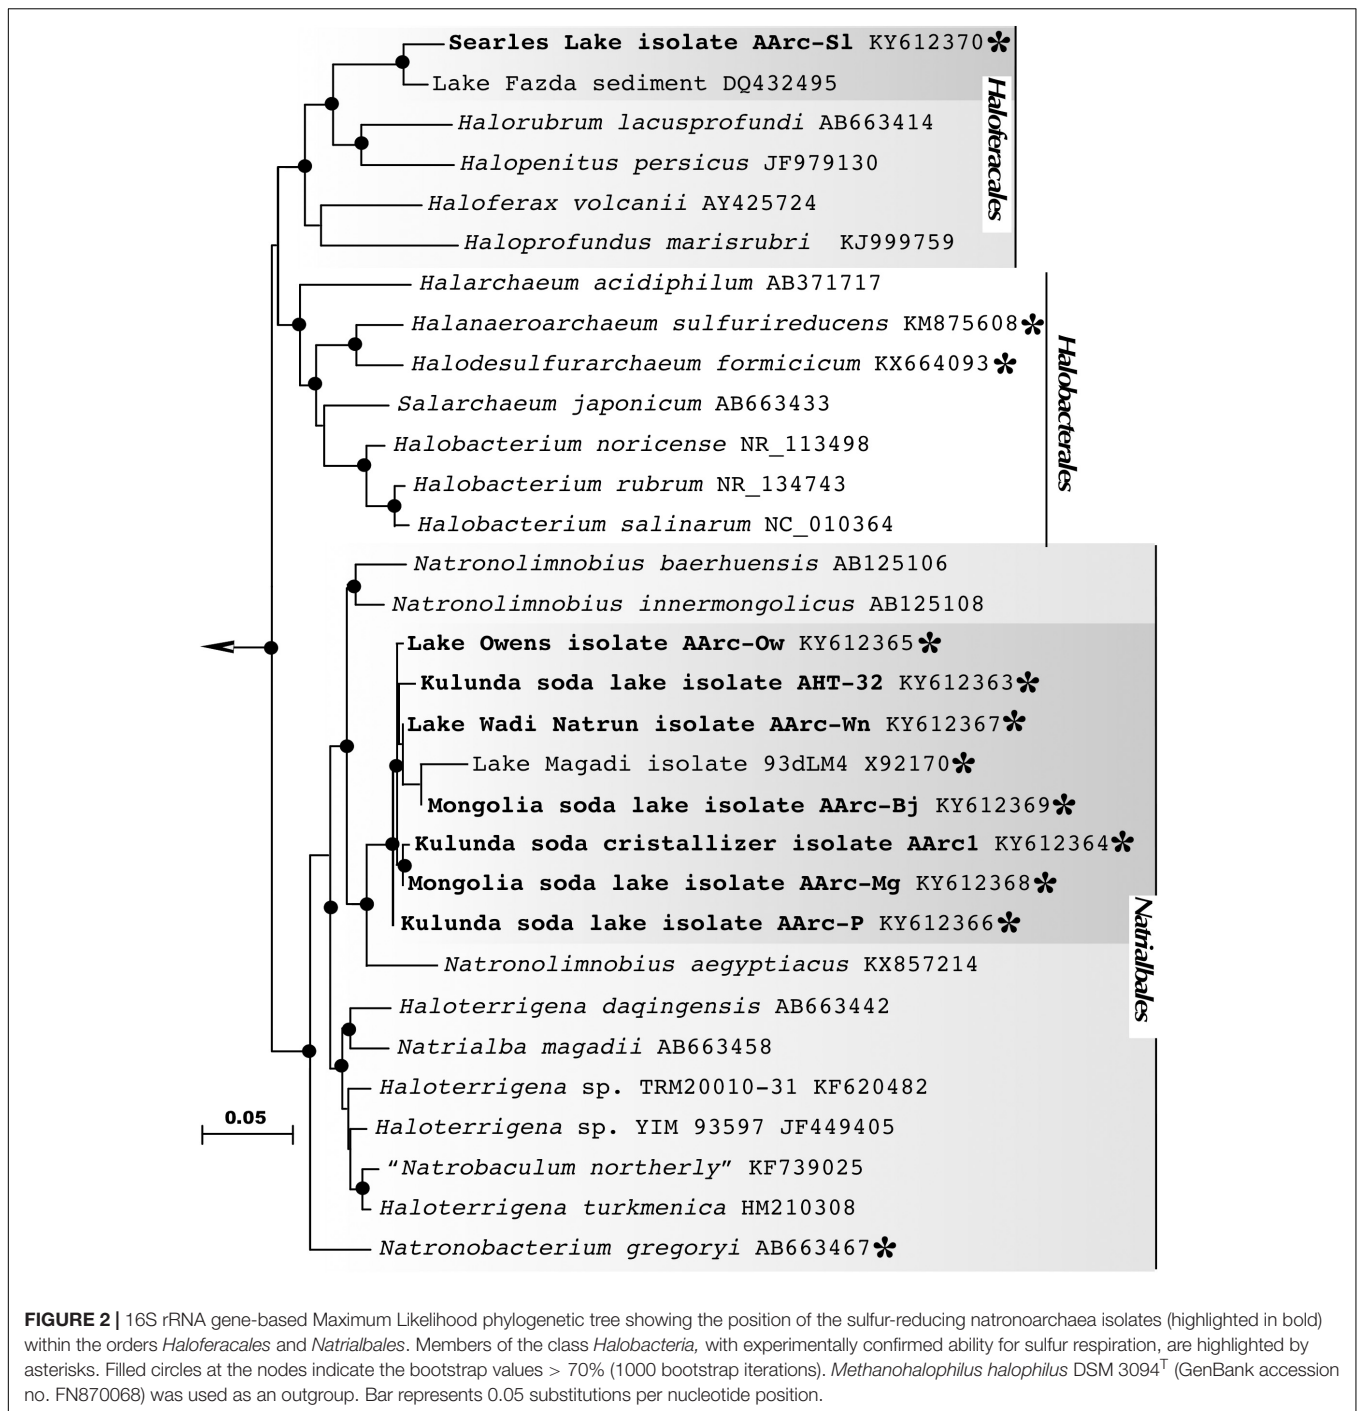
Searles Lake isolate AArc-Sl KY612370
Lake Fazda sediment DQ432495
Halorubrum lacusprofundi AB663414
Halopenitus persicus JF979130
Haloferax volcanii AY425724
Haloprofundus marisrubri KJ999759
Haloferacales
Halarchaeum acidiphilum AB371717
Halanaeroarchaeum sulfurireducens KM875608
Halodesulfurarchaeum formicicum KX664093
Salarchaeum japonicum AB663433
Halobacterium noricense NR_113498
Halobacterium rubrum NR_134743
Halobacterium salinarum NC_010364
Halobacterales
Natronolimnobius baerhuensis AB125106
Natronolimnobius innermongolicus AB125108
Lake Owens isolate AArc-Ow KY612365
Kulunda soda lake isolate AHT-32 KY612363
Lake Wadi Natrun isolate AArc-Wn KY612367
Lake Magadi isolate 93dLM4 X92170
Mongolia soda lake isolate AArc-Bj KY612369
Kulunda soda cristallizer isolate AArc1 KY612364
Mongolia soda lake isolate AArc-Mg KY612368
Kulunda soda lake isolate AArc-P KY612366
Natronolimnobius aegyptiacus KX857214
Haloterrigena daqingensis AB663442
Natrialba magadii AB663458
Haloterrigena sp. TRM20010-31 KF620482
Haloterrigena sp. YIM 93597 JF449405
"Natrobaculum northerly" KF739025
Haloterrigena turkmenica HM210308
Natronobacterium gregoryi AB663467
Natrialbales
0.05

FIGURE 2 | 16S rRNA gene-based Maximum Likelihood phylogenetic tree showing the position of the sulfur-reducing natronoarchaea isolates (highlighted in bold) within the orders Haloferacales and Natrialbales. Members of the class Halobacteria, with experimentally confirmed ability for sulfur respiration, are highlighted by asterisks. Filled circles at the nodes indicate the bootstrap values > 70% (1000 bootstrap iterations). Methanohalophilus halophilus DSM 3094$^T$ (GenBank accession no. FN870068) was used as an outgroup. Bar represents 0.05 substitutions per nucleotide position.